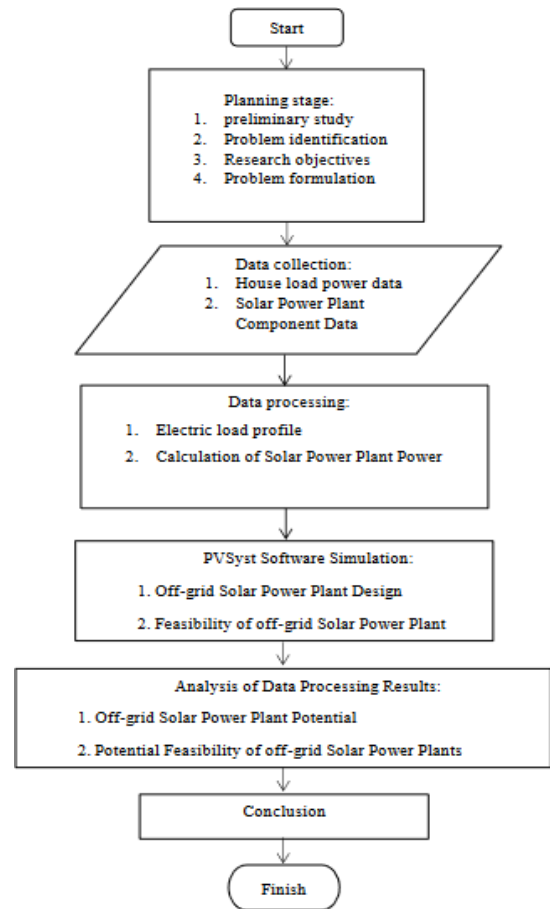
Start

Planning stage:
1. preliminary study
2. Problem identification
3. Research objectives
4. Problem formulation

Data collection:
1. House load power data
2. Solar Power Plant Component Data

Data processing:
1. Electric load profile
2. Calculation of Solar Power Plant Power

PVSyst Software Simulation:
1. Off-grid Solar Power Plant Design
2. Feasibility of off-grid Solar Power Plant

Analysis of Data Processing Results:
1. Off-grid Solar Power Plant Potential
2. Potential Feasibility of off-grid Solar Power Plants

Conclusion

Finish